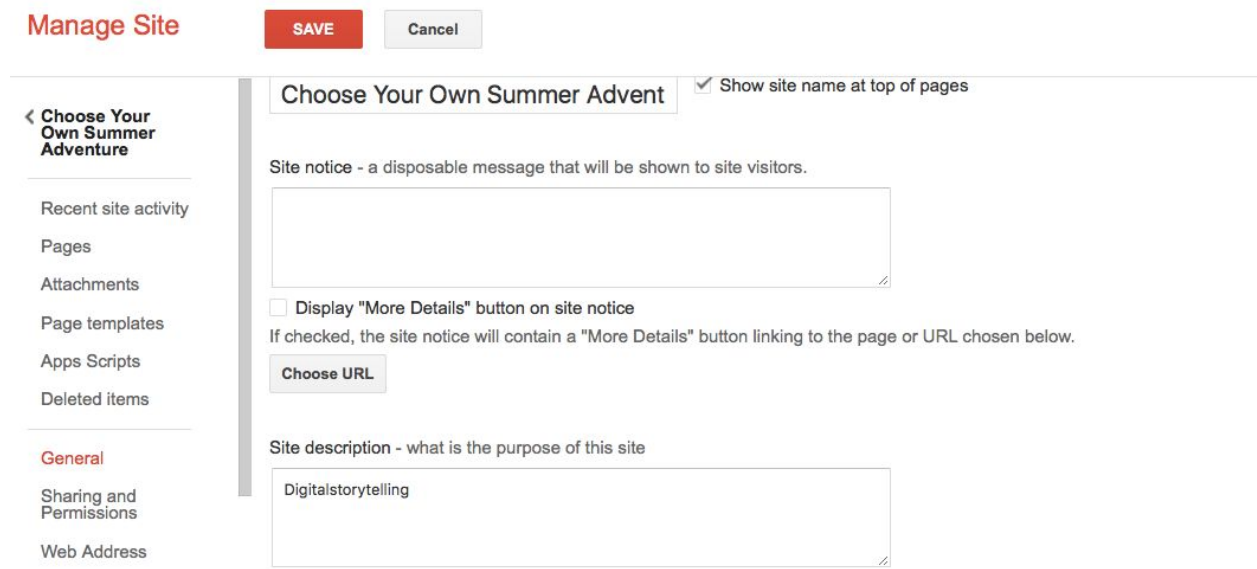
Manage Site

SAVE

Cancel

‹ Choose Your Own Summer Adventure

Recent site activity

Pages

Attachments

Page templates

Apps Scripts

Deleted items

General

Sharing and Permissions

Web Address

Choose Your Own Summer Advent

Show site name at top of pages

Site notice - a disposable message that will be shown to site visitors.

Display "More Details" button on site notice

If checked, the site notice will contain a "More Details" button linking to the page or URL chosen below.

Choose URL

Site description - what is the purpose of this site

Digitalstorytelling